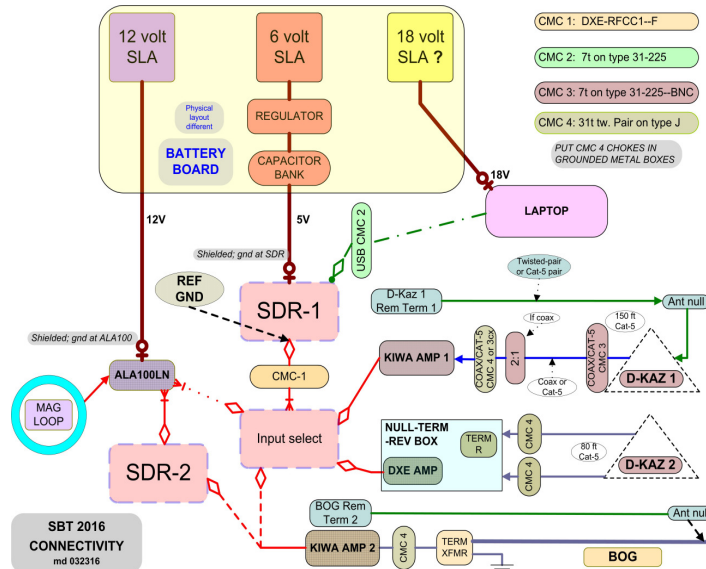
12 volt SLA

6 volt SLA

18 volt SLA ?

Physical layout different

BATTERY BOARD

REGULATOR

CAPACITOR BANK

CMC 1: DXE-RFCC1--F

CMC 2: 7t on type 31-225

CMC 3: 7t on type 31-225--BNC

CMC 4: 31t tw. Pair on type J

PUT CMC 4 CHOKES IN GROUNDED METAL BOXES

18V

LAPTOP

12V

5V

USB CMC 2

Shielded; gnd at SDR

REF GND

SDR-1

Twisted-pair or Cat-5 pair

D-Kaz 1 Rem Term 1

Ant null

If coax

150 ft Cat-5

Shielded; gnd at ALA100

ALA100LN

CMC-1

KIWA AMP 1

COAX/CAT-5 CMC 4 or 3cx

2:1

Coax or Cat-5

COAX/CAT-5 CMC 3

D-KAZ 1

MAG LOOP

Input select

NULL-TERM -REV BOX

TERM R

CMC 4

80 ft Cat-5

D-KAZ 2

SDR-2

DXE AMP

CMC 4

BOG Rem Term 2

Ant null

SBT 2016 CONNECTIVITY md 032316

KIWA AMP 2

CMC 4

TERM XFMR

BOG